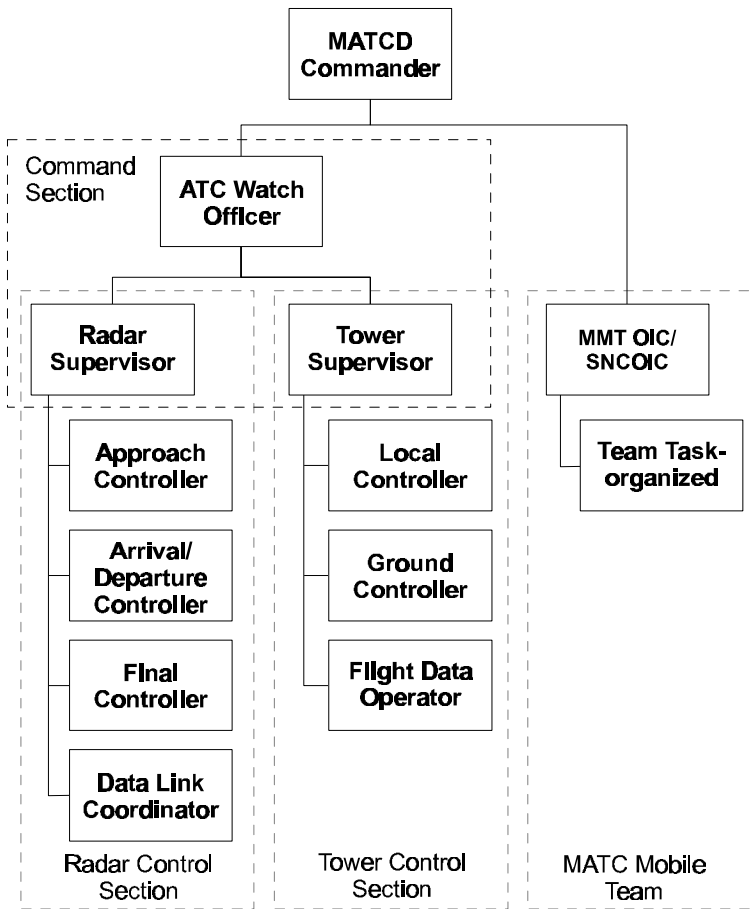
MATCD Commander

Command Section

ATC Watch Officer

Radar Supervisor

Tower Supervisor

MMT OIC/ SNCOIC

Approach Controller

Arrival/ Departure Controller

Final Controller

Data Link Coordinator

Local Controller

Ground Controller

Flight Data Operator

Team Task-organized

Radar Control Section

Tower Control Section

MATC Mobile Team